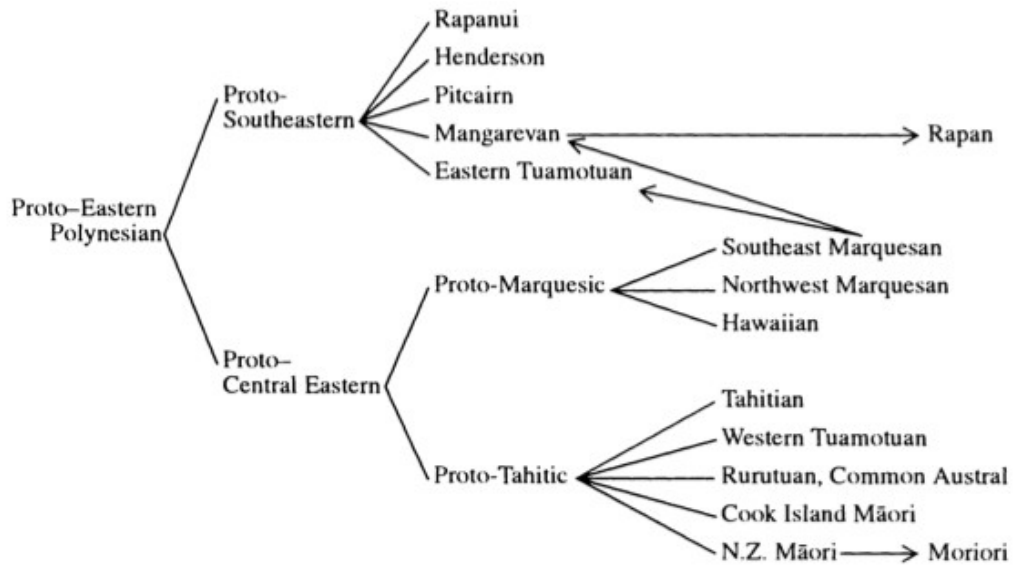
Proto–Eastern Polynesian

Proto-Southeastern

Rapanui
Henderson
Pitcairn
Mangarevan
Eastern Tuamotuan

Rapan

Proto–Central Eastern

Proto-Marquesic

Southeast Marquesan
Northwest Marquesan
Hawaiian

Proto-Tahitic

Tahitian
Western Tuamotuan
Rurutuan, Common Austral
Cook Island Māori
N.Z. Māori

Moriori